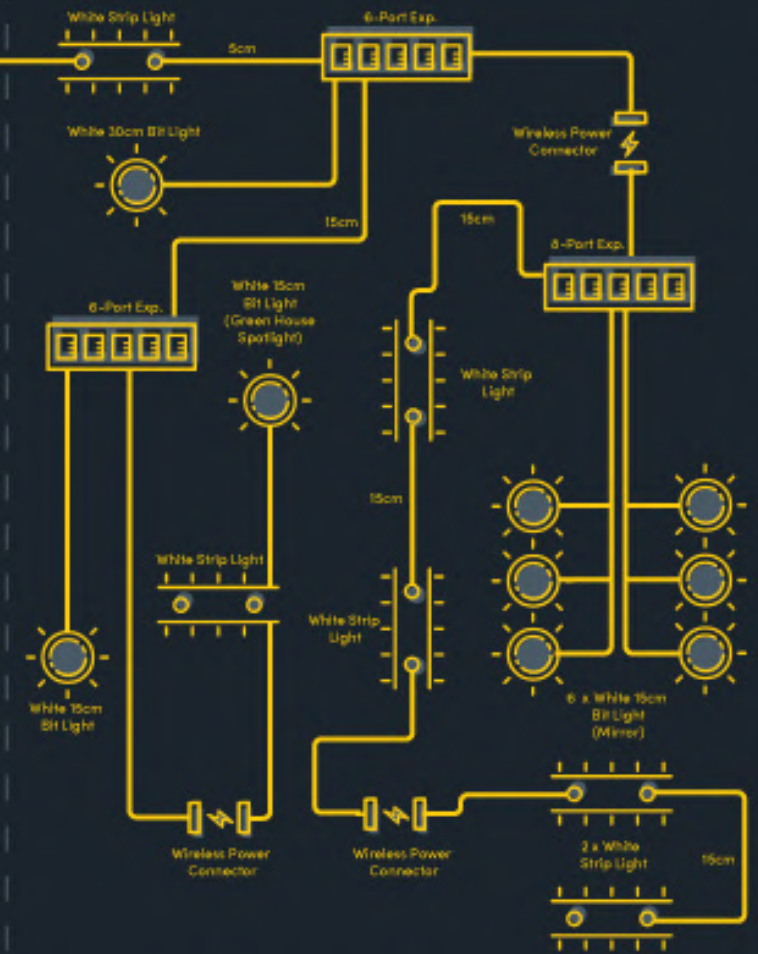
White Strip Light

5cm

6-Port Exp.

White 30cm Bit Light

Wireless Power Connector

15cm

15cm

6-Port Exp.

6-Port Exp.

White 15cm Bit Light (Green House Spotlight)

White Strip Light

15cm

White Strip Light

White Strip Light

White 15cm Bit Light

6 x White 15cm Bit Light (Mirror)

Wireless Power Connector

Wireless Power Connector

2 x White Strip Light

15cm